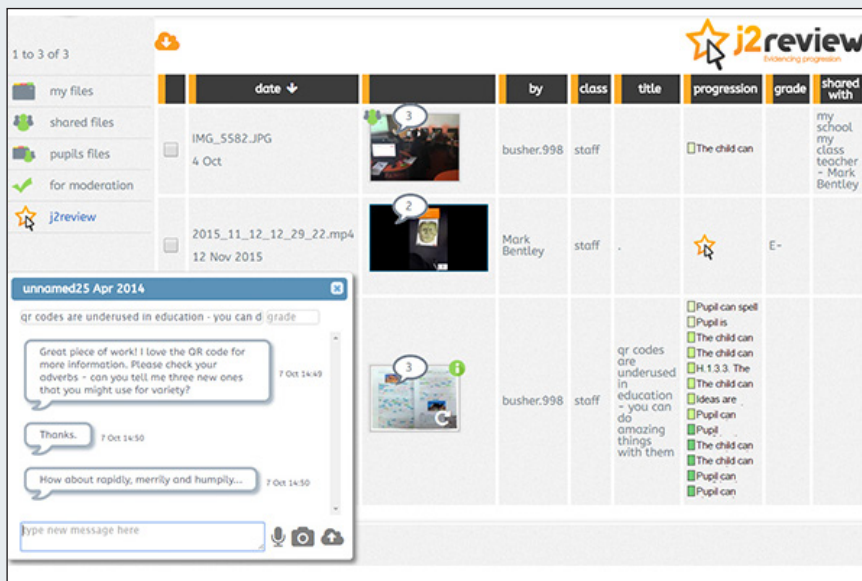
1 to 3 of 3

my files
shared files
pupils files
for moderation
j2review

j2review
Evidencing progression

| | date ↓ | | by | class | title | progression | grade | shared with |
|---|---|---|---|---|---|---|---|---|
| | IMG_5582.JPG 4 Oct | 3 | busher.998 | staff | | The child can | | my school my class teacher - Mark Bentley |
| | 2015_11_12_12_29_22.mp4 12 Nov 2015 | 2 | Mark Bentley | staff | . | | E- | |
| | | 3 | busher.998 | staff | qr codes are underused in education - you can do amazing things with them | Pupil can spell Pupil is The child can The child can H.1.3.3. The The child can Ideas are Pupil can Pupil The child can The child can Pupil can Pupil can | | |

unnamed25 Apr 2014

qr codes are underused in education - you can d grade

Great piece of work! I love the QR code for more information. Please check your adverbs - can you tell me three new ones that you might use for variety? 7 Oct 14:49

Thanks. 7 Oct 14:50

How about rapidly, merrily and humpily... 7 Oct 14:50

Type new message here